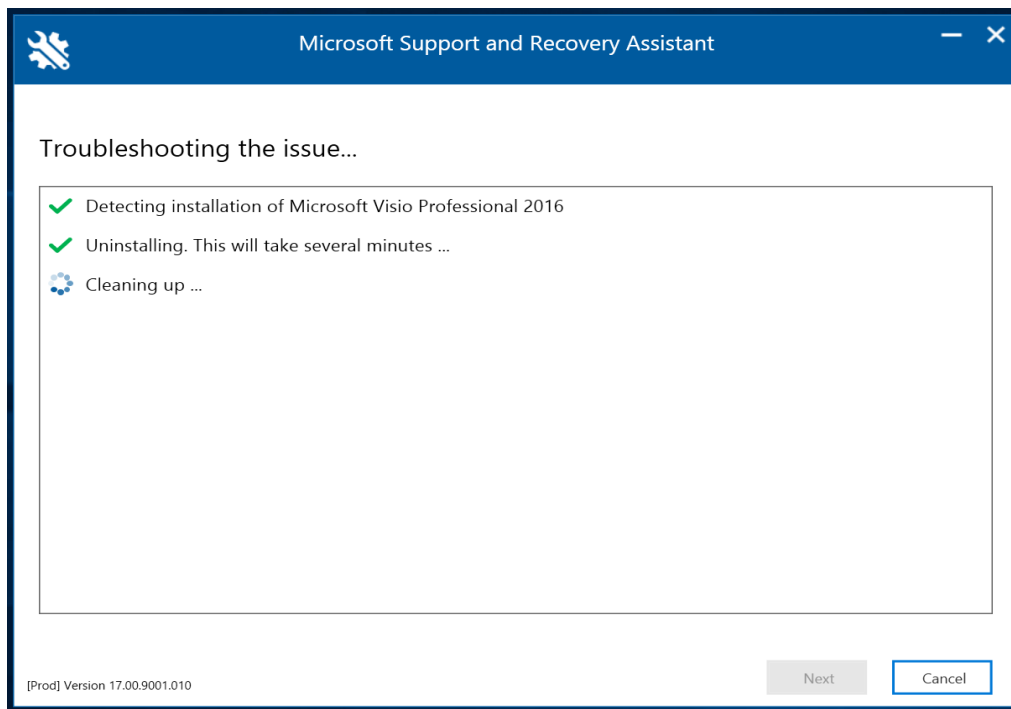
Microsoft Support and Recovery Assistant

Troubleshooting the issue...

Detecting installation of Microsoft Visio Professional 2016

Uninstalling. This will take several minutes ...

Cleaning up ...

[Prod] Version 17.00.9001.010

Next

Cancel